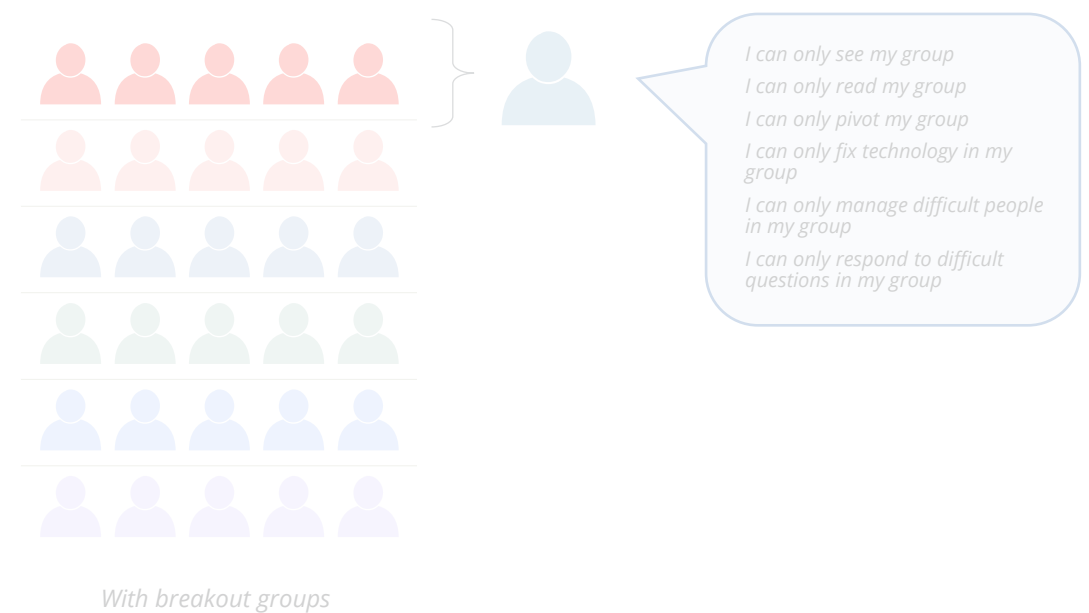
I can only see my group

I can only read my group

I can only pivot my group

I can only fix technology in my group

I can only manage difficult people in my group

I can only respond to difficult questions in my group

With breakout groups